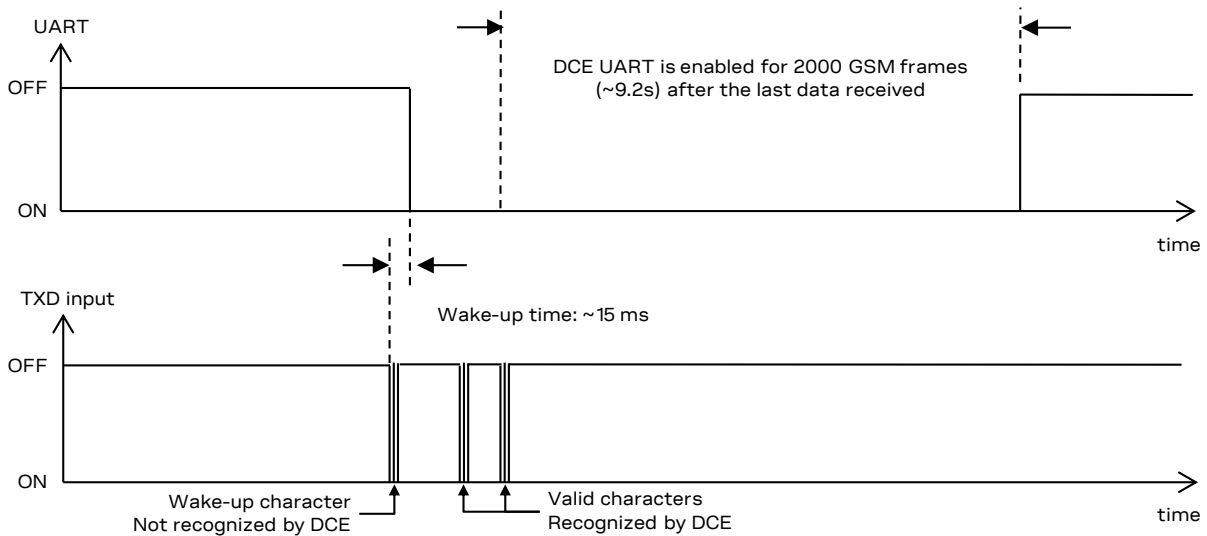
UART

DCE UART is enabled for 2000 GSM frames (~9.2s) after the last data received

OFF

ON

time

TXD input

Wake-up time: ~15 ms

OFF

ON

Wake-up character
Not recognized by DCE

Valid characters
Recognized by DCE

time